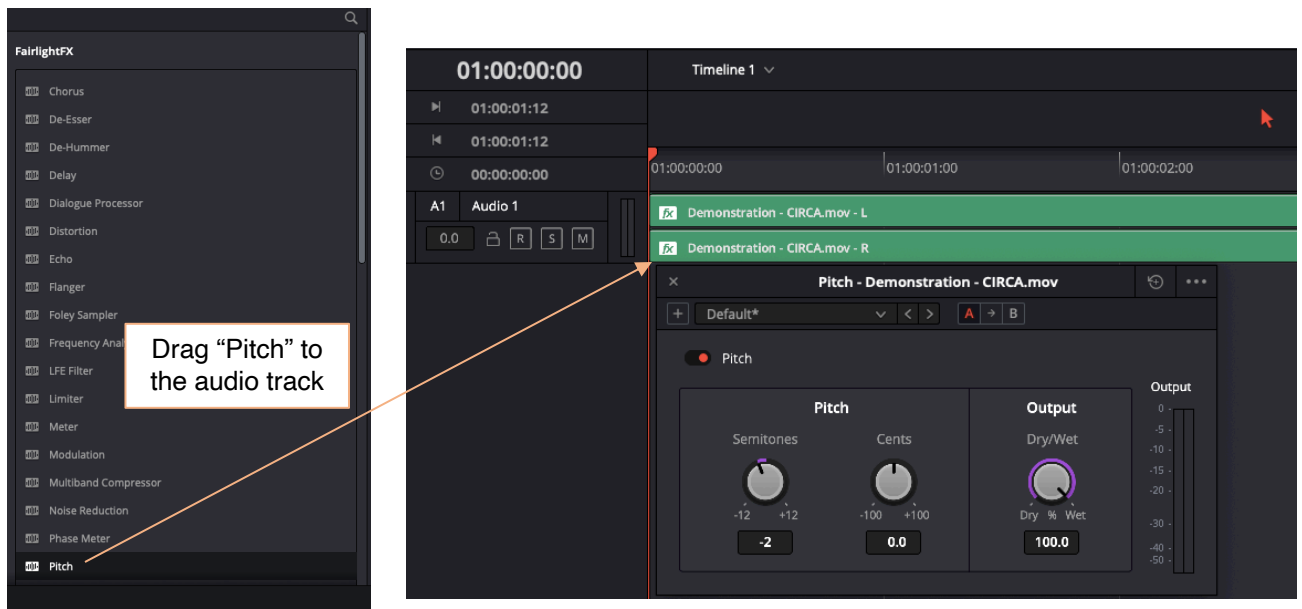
FairlightFX

Chorus
De-Esser
De-Hummer
Delay
Dialogue Processor
Distortion
Echo
Flanger
Foley Sampler
Frequency Anal
LFE Filter
Limiter
Meter
Modulation
Multiband Compressor
Noise Reduction
Phase Meter
Pitch

Drag “Pitch” to the audio track

01:00:00:00
Timeline 1
01:00:01:12
01:00:01:12
00:00:00:00
01:00:00:00
01:00:01:00
01:00:02:00
A1 Audio 1
0.0 R S M
fx Demonstration - CIRCA.mov - L
fx Demonstration - CIRCA.mov - R

Pitch - Demonstration - CIRCA.mov
Default*
A B
Pitch
Pitch
Semitones
-12 +12
-2
Cents
-100 +100
0.0
Output
Dry/Wet
Dry % Wet
100.0
Output
0
-5
-10
-15
-20
-30
-40
-50